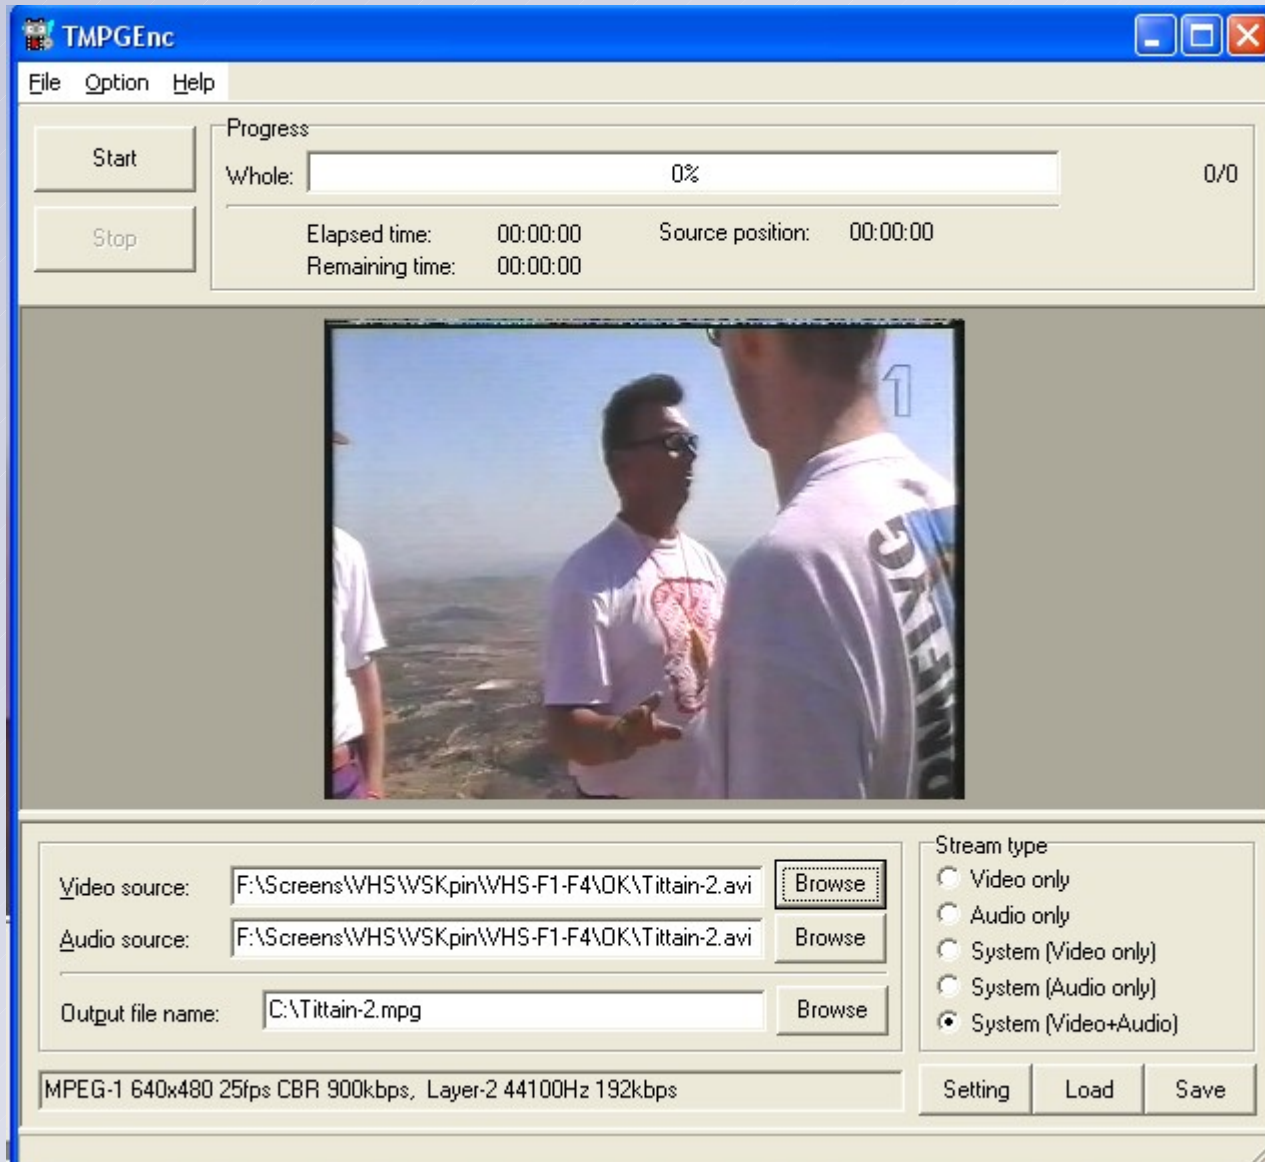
TMPGEnc

File Option Help

Start

Stop

Progress

Whole: 0%

0/0

Elapsed time: 00:00:00

Remaining time: 00:00:00

Source position: 00:00:00

1

Video source: F:\Screens\VHS\VSKpin\VHS-F1-F4\OK\Tittain-2.avi Browse

Audio source: F:\Screens\VHS\VSKpin\VHS-F1-F4\OK\Tittain-2.avi Browse

Output file name: C:\Tittain-2.mpg Browse

Stream type

Video only

Audio only

System (Video only)

System (Audio only)

System (Video+Audio)

MPEG-1 640x480 25fps CBR 900kbps, Layer-2 44100Hz 192kbps

Setting Load Save